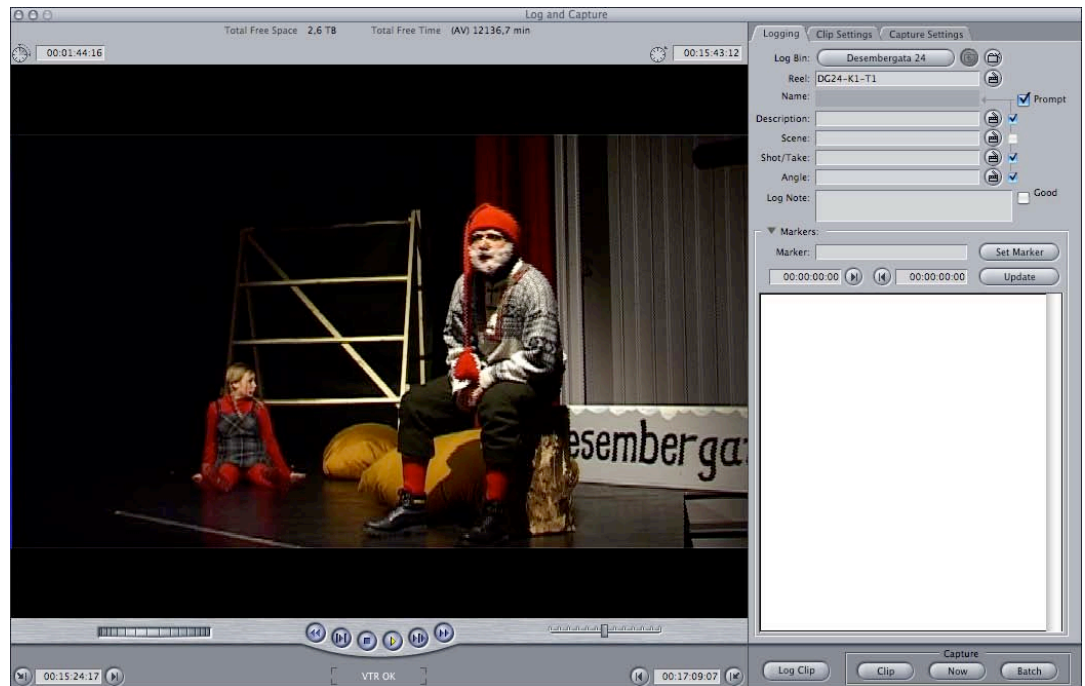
Log and Capture

Total Free Space 2,6 TB

Total Free Time (AV) 12136,7 min

00:01:44:16

00:15:43:12

esembergat

00:15:24:17

VTR OK

00:17:09:07

Logging

Clip Settings

Capture Settings

Log Bin:

Desembergata 24

Reel:

DG24-K1-T1

Name:

Prompt

Description:

Scene:

Shot/Take:

Angle:

Log Note:

Good

Markers:

Marker:

Set Marker

00:00:00:00

00:00:00:00

Update

Log Clip

Capture

Clip

Now

Batch